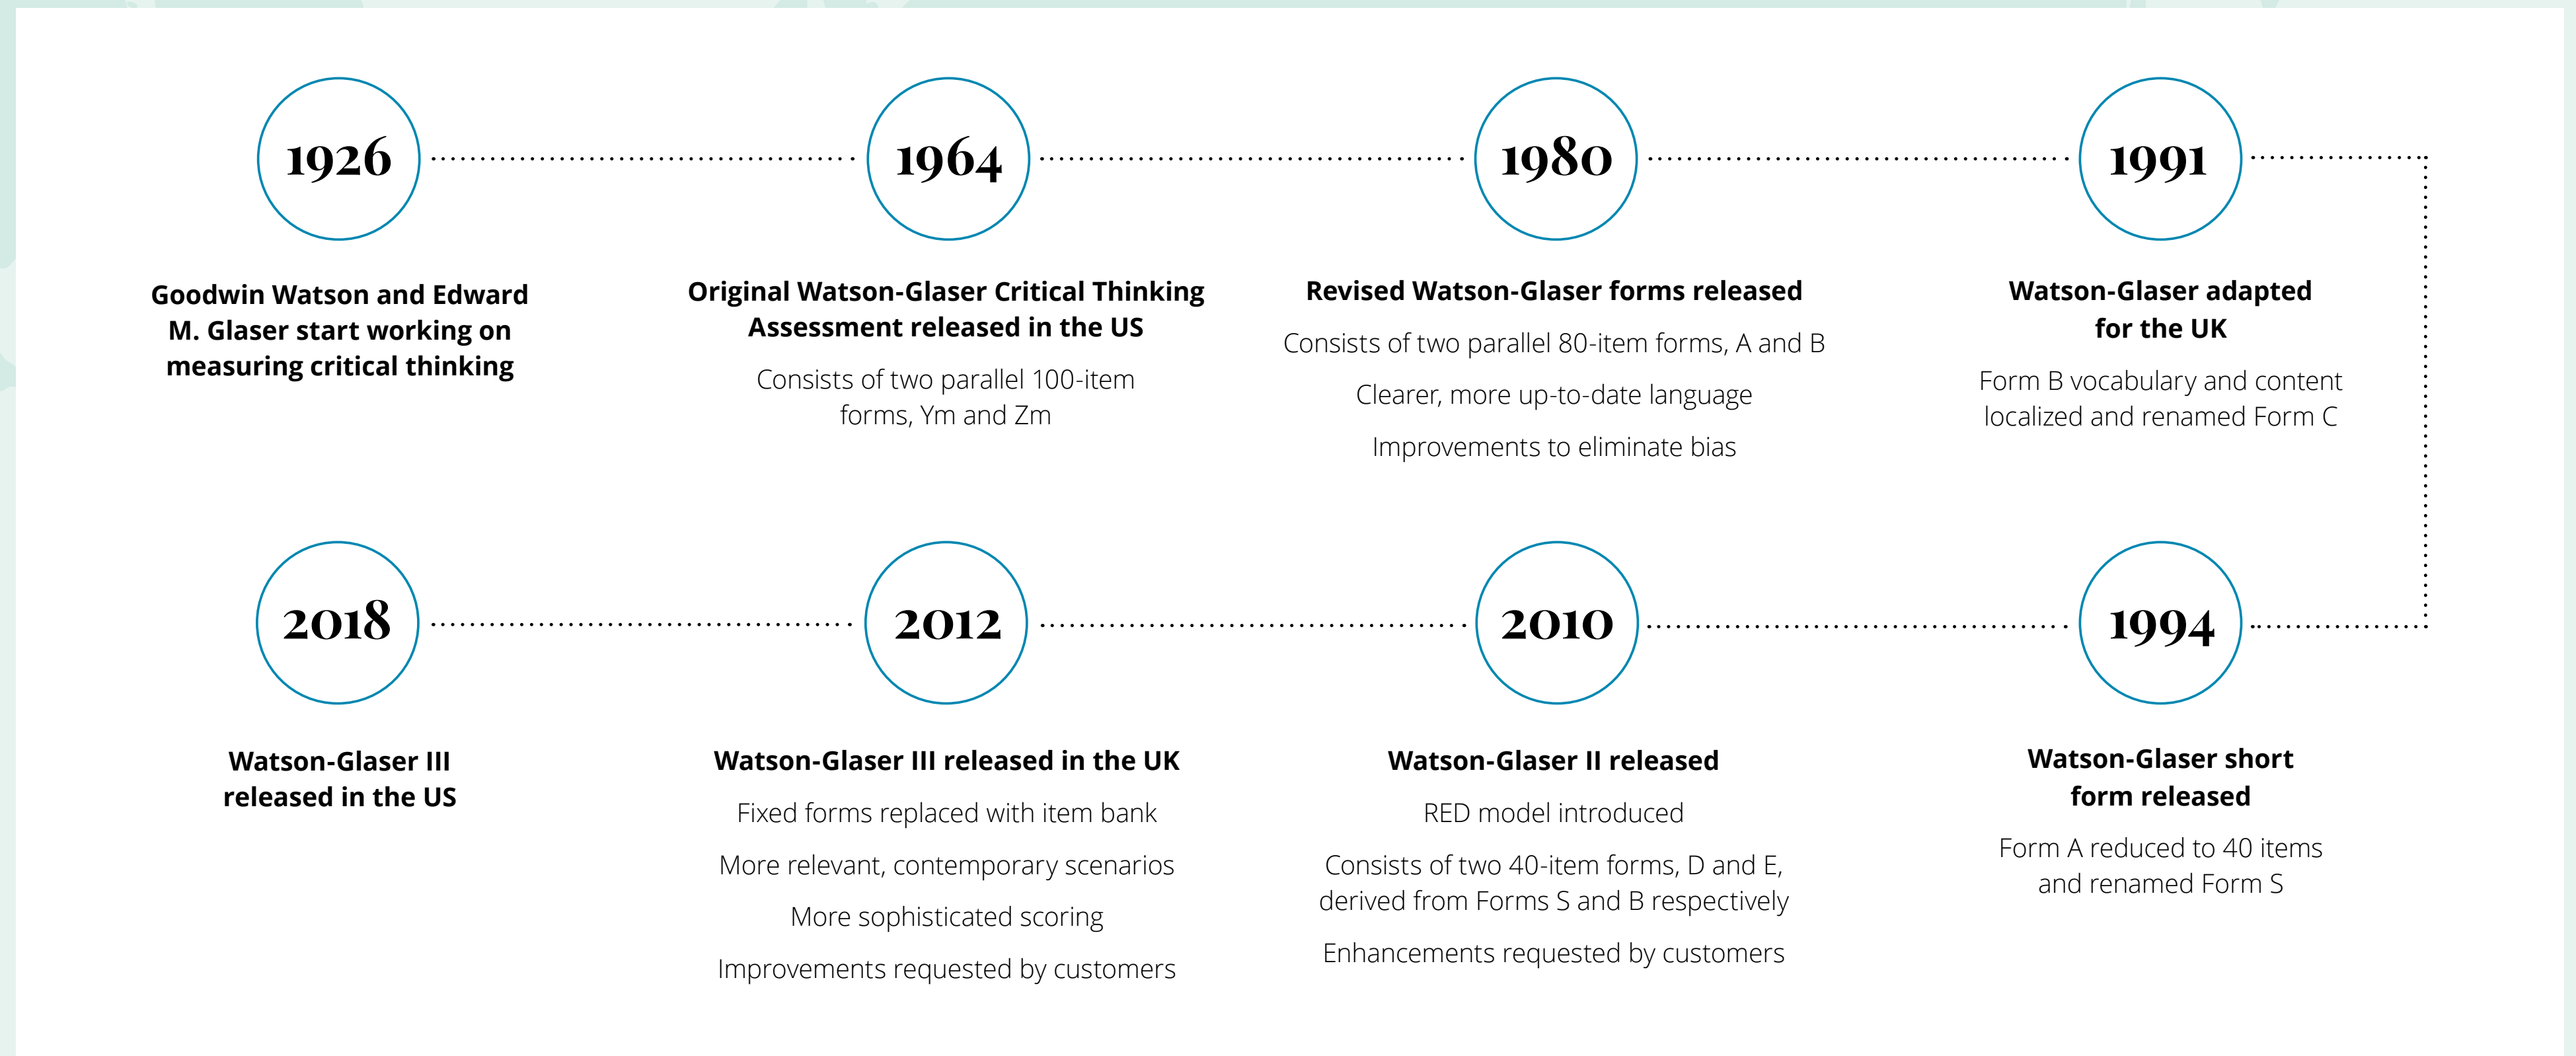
1926

Goodwin Watson and Edward M. Glaser start working on measuring critical thinking

1964

Original Watson-Glaser Critical Thinking Assessment released in the US

Consists of two parallel 100-item forms, Ym and Zm

1980

Revised Watson-Glaser forms released

Consists of two parallel 80-item forms, A and B

Clearer, more up-to-date language

Improvements to eliminate bias

1991

Watson-Glaser adapted for the UK

Form B vocabulary and content localized and renamed Form C

1994

Watson-Glaser short form released

Form A reduced to 40 items and renamed Form S

2010

Watson-Glaser II released

RED model introduced

Consists of two 40-item forms, D and E, derived from Forms S and B respectively

Enhancements requested by customers

2012

Watson-Glaser III released in the UK

Fixed forms replaced with item bank

More relevant, contemporary scenarios

More sophisticated scoring

Improvements requested by customers

2018

Watson-Glaser III released in the US